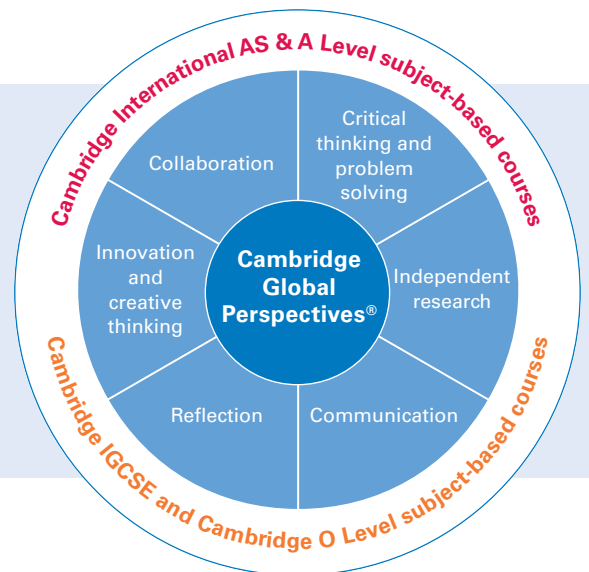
Cambridge International AS & A Level subject-based courses

Collaboration

Critical thinking and problem solving

Innovation and creative thinking

Cambridge Global Perspectives®

Independent research

Reflection

Communication

Cambridge IGCSE and Cambridge O Level subject-based courses